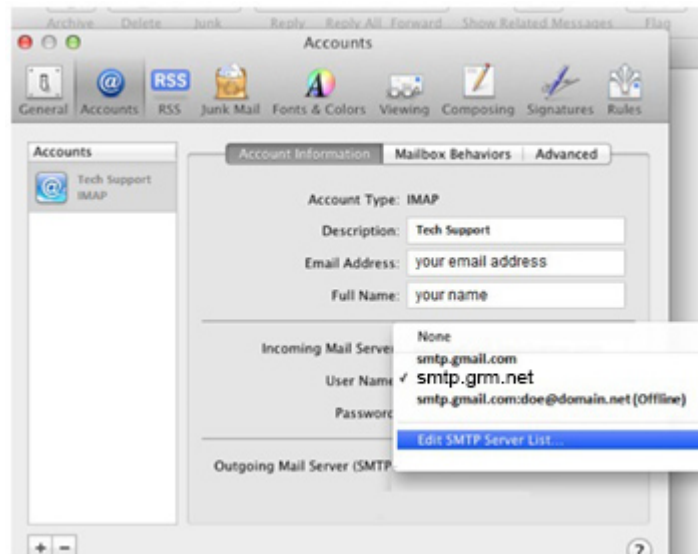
Archive Delete Junk Reply Reply All Forward Show Related Messages Flag

Accounts

General Accounts RSS Junk Mail Fonts & Colors Viewing Composing Signatures Rules

Accounts

Tech Support
IMAP

Account Information | Mailbox Behaviors | Advanced

Account Type: IMAP

Description: Tech Support

Email Address: your email address

Full Name: your name

Incoming Mail Server

User Name

Password

Outgoing Mail Server (SMTP

None
smtp.gmail.com
✓ smtp.grm.net
smtp.gmail.com:doe@domain.net (Offline)
Edit SMTP Server List...

+ −

?